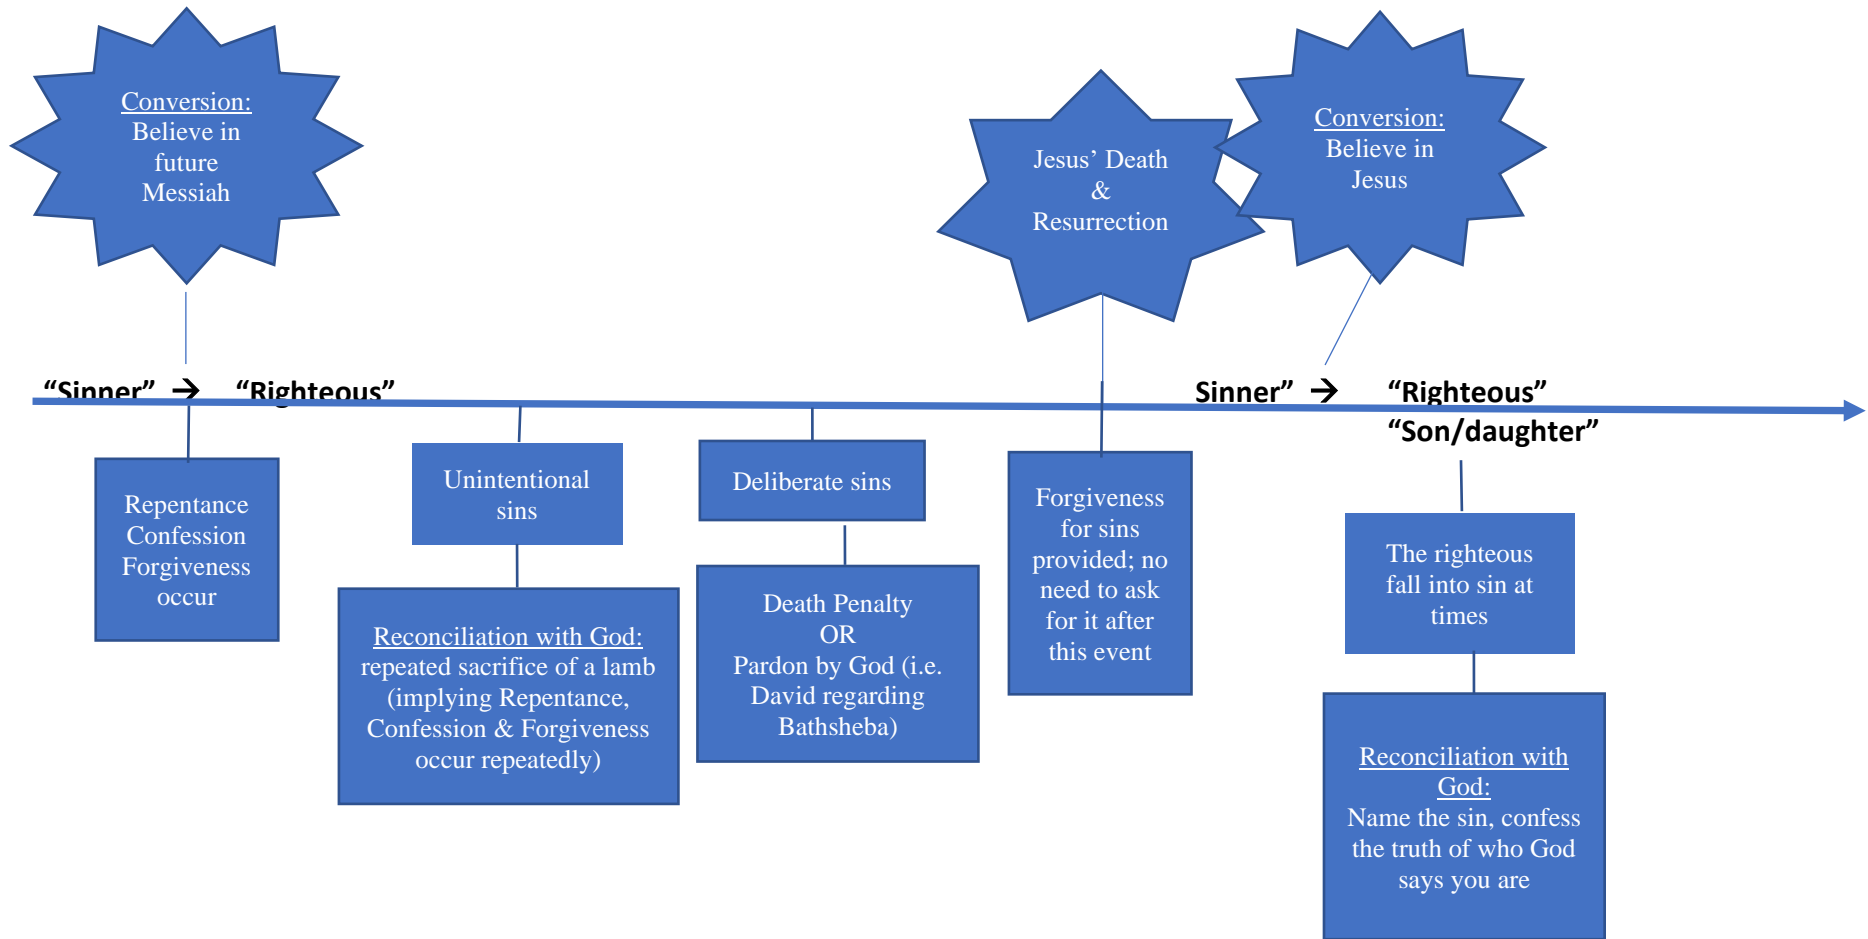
Conversion:
Believe in future Messiah

Jesus’ Death & Resurrection

Conversion:
Believe in Jesus

“Sinner” → “Righteous”

Sinner” → “Righteous” “Son/daughter”

Repentance Confession Forgiveness occur

Unintentional sins

Reconciliation with God:
repeated sacrifice of a lamb (implying Repentance, Confession & Forgiveness occur repeatedly)

Deliberate sins

Death Penalty OR Pardon by God (i.e. David regarding Bathsheba)

Forgiveness for sins provided; no need to ask for it after this event

The righteous fall into sin at times

Reconciliation with God:
Name the sin, confess the truth of who God says you are